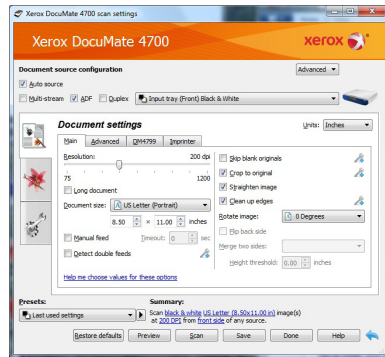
Xerox DocuMate 4700 scan settings

Xerox DocuMate 4700

xerox

Document source configuration

Advanced

Auto source

Multi-stream ADF Duplex Input tray (Front) Black & White

Document settings

Units: Inches

Main Advanced DM4799 Imprinter

Resolution: 200 dpi

75 1200

Long document

Document size: US Letter (Portrait)

8.50 × 11.00 inches

Manual feed Timeout: 0 sec

Detect double feeds

Help me choose values for these options

Skip blank originals

Crop to original

Straighten image

Clean up edges

Rotate image: 0 Degrees

Flip back side

Merge two sides:

Height threshold: 0.00 inches

Presets:

Last used settings

Summary:

Scan black & white US Letter (8.50x11.00 in) image(s) at 200 DPI from front side of any source.

Restore defaults Preview Scan Save Done Help